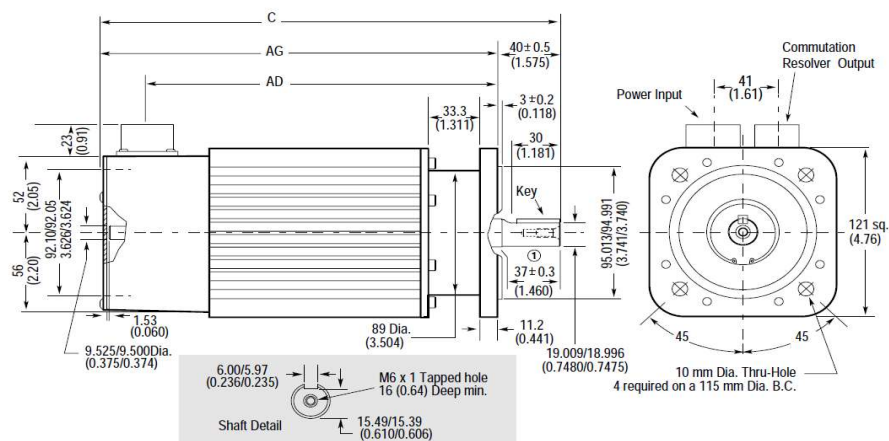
C
AG
AD
40 ± 0.5 (1.575)
33.3 (1.311)
3 ± 0.2 (0.118)
30 (1.181)
Key
23 (0.91)
52 (2.05)
92.10/92.05
3.626/3.624
56 (2.20)
95.013/94.991 (3.741/3.740)
①
37 ± 0.3 (1.460)
1.53 (0.060)
89 Dia. (3.504)
11.2 (0.441)
9.525/9.500Dia. (0.375/0.374)
19.009/18.996 (0.7480/0.7475)
Commutation Resolver Output
Power Input
41 (1.61)
121 sq. (4.76)
45
45
10 mm Dia. Thru-Hole
4 required on a 115 mm Dia. B.C.
6.00/5.97 (0.236/0.235)
M6 x 1 Tapped hole
16 (0.64) Deep min.
Shaft Detail
15.49/15.39 (0.610/0.606)